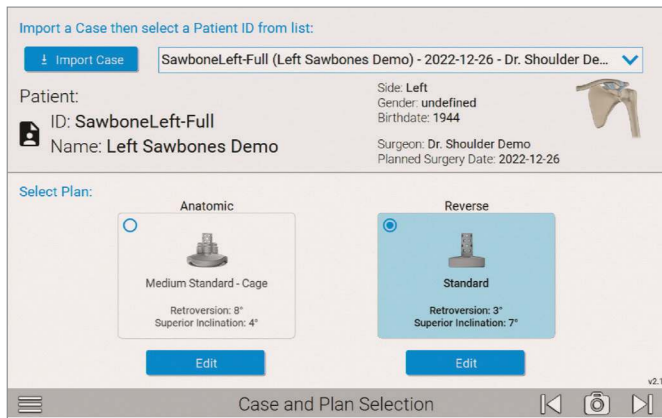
Import a Case then select a Patient ID from list:

Import Case

SawboneLeft-Full (Left Sawbones Demo) - 2022-12-26 - Dr. Shoulder De...

Patient:

ID: SawboneLeft-Full

Name: Left Sawbones Demo

Side: Left
Gender: undefined
Birthdate: 1944

Surgeon: Dr. Shoulder Demo
Planned Surgery Date: 2022-12-26

Select Plan:

Anatomic

Medium Standard - Cage

Retroversion: 8°
Superior Inclination: 4°

Edit

Reverse

Standard

Retroversion: 3°
Superior Inclination: 7°

Edit

v2.1

Case and Plan Selection